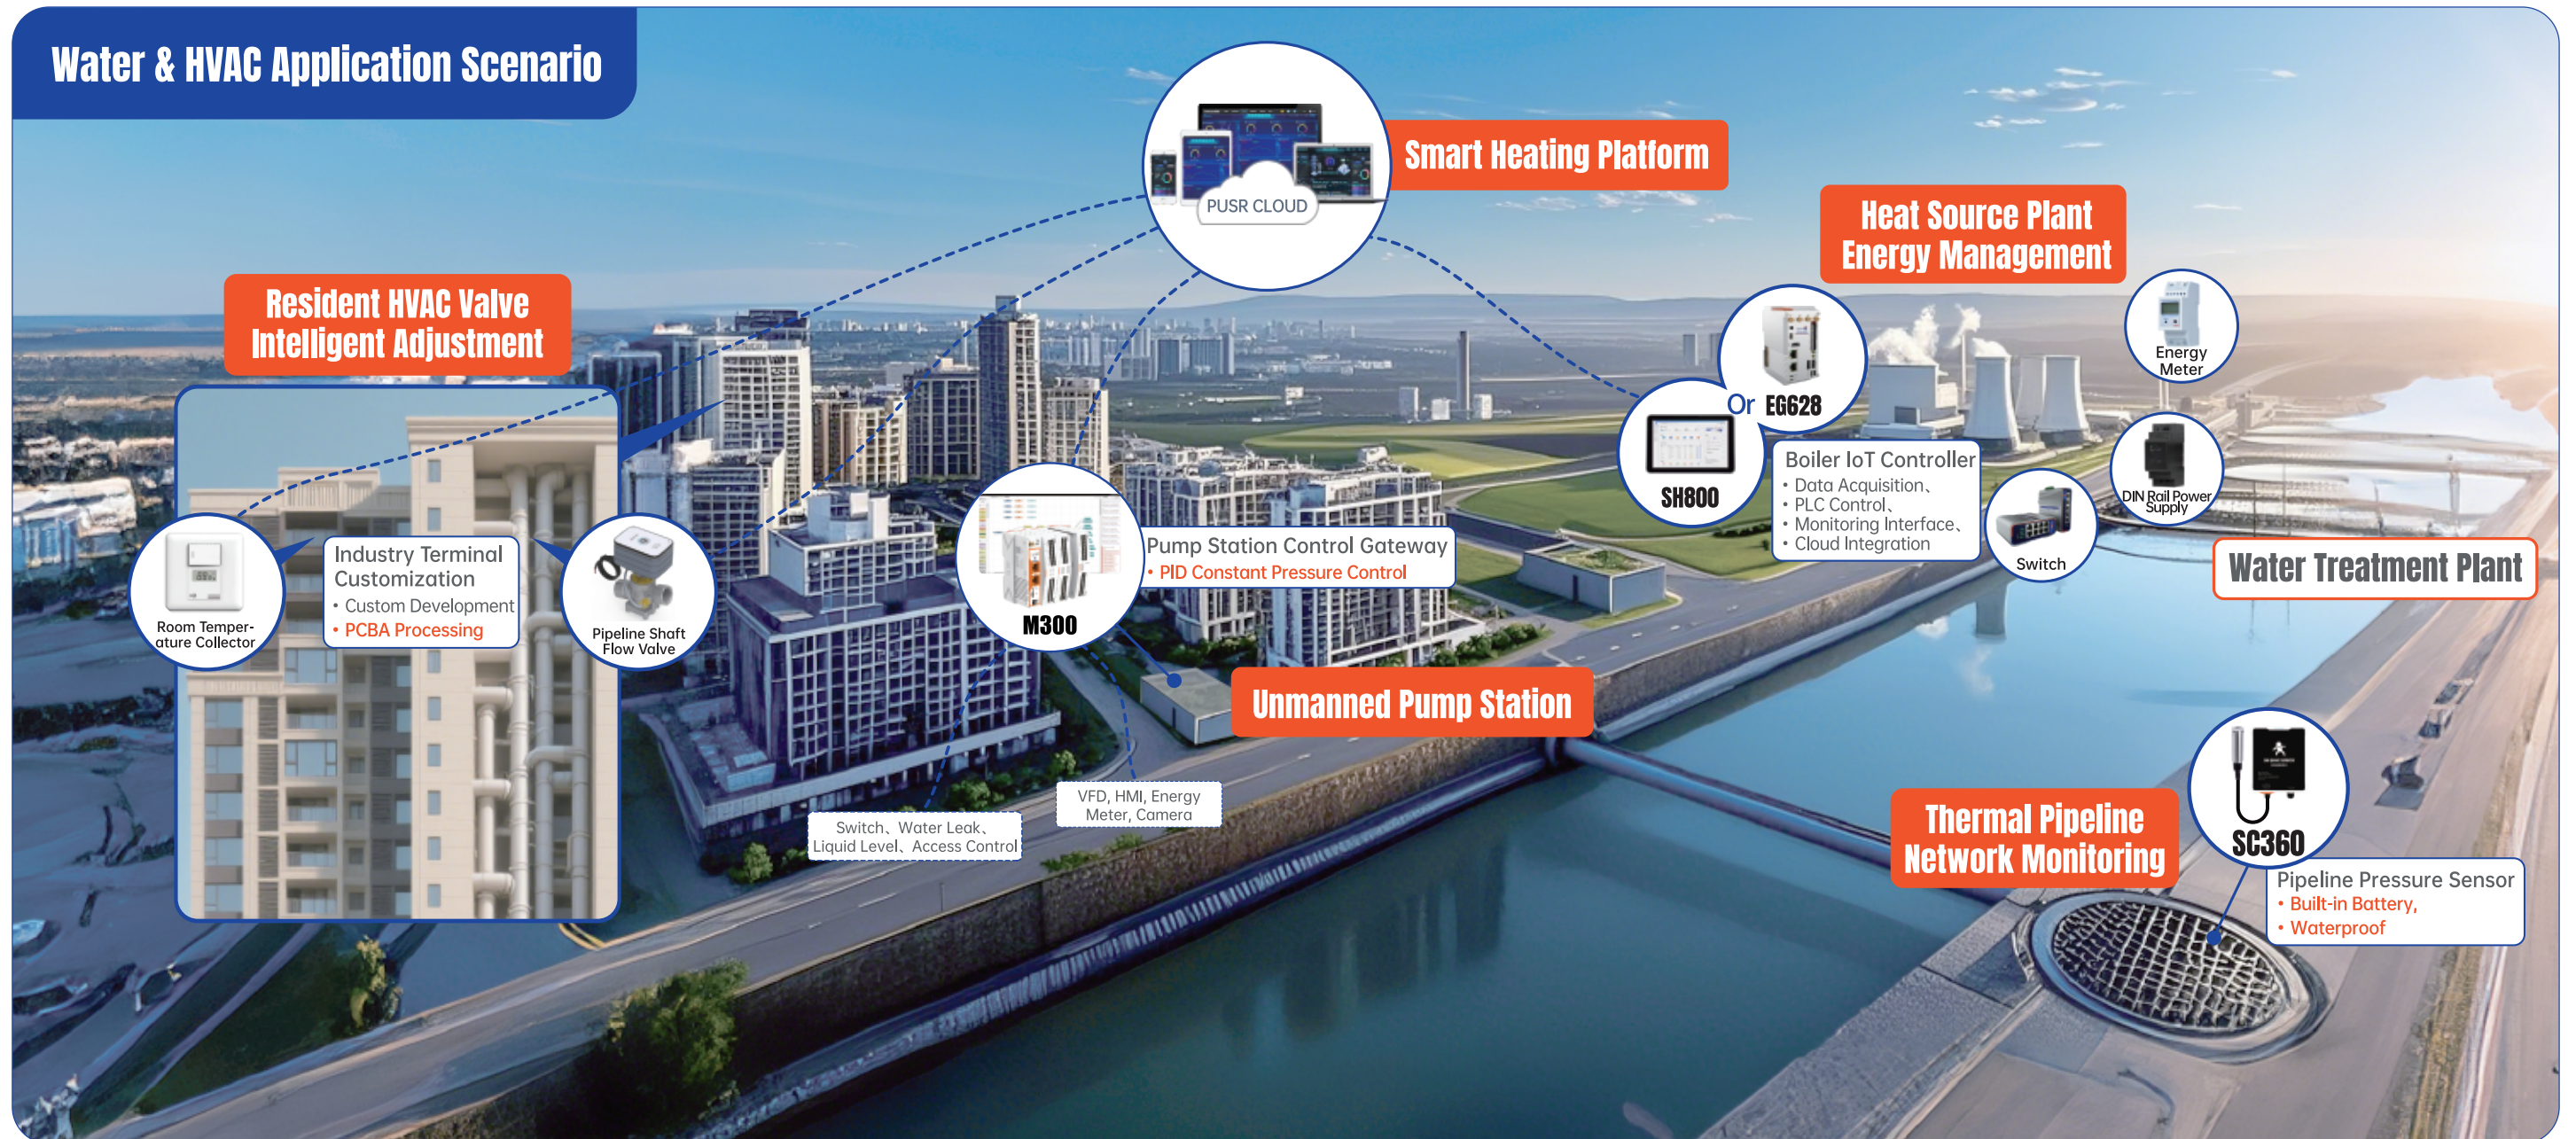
Water & HVAC Application Scenario

PUSR CLOUD

Smart Heating Platform

Heat Source Plant Energy Management

Resident HVAC Valve Intelligent Adjustment

Energy Meter

Or EG628

SH800

Boiler IoT Controller
• Data Acquisition、
• PLC Control、
• Monitoring Interface、
• Cloud Integration

DIN Rail Power Supply

Switch

Water Treatment Plant

Room Temperature Collector

Industry Terminal Customization
• Custom Development
• PCBA Processing

Pipeline Shaft Flow Valve

M300

Pump Station Control Gateway
• PID Constant Pressure Control

Unmanned Pump Station

VFD, HMI, Energy Meter, Camera

Switch、Water Leak、Liquid Level、Access Control

Thermal Pipeline Network Monitoring

SC360

Pipeline Pressure Sensor
• Built-in Battery,
• Waterproof